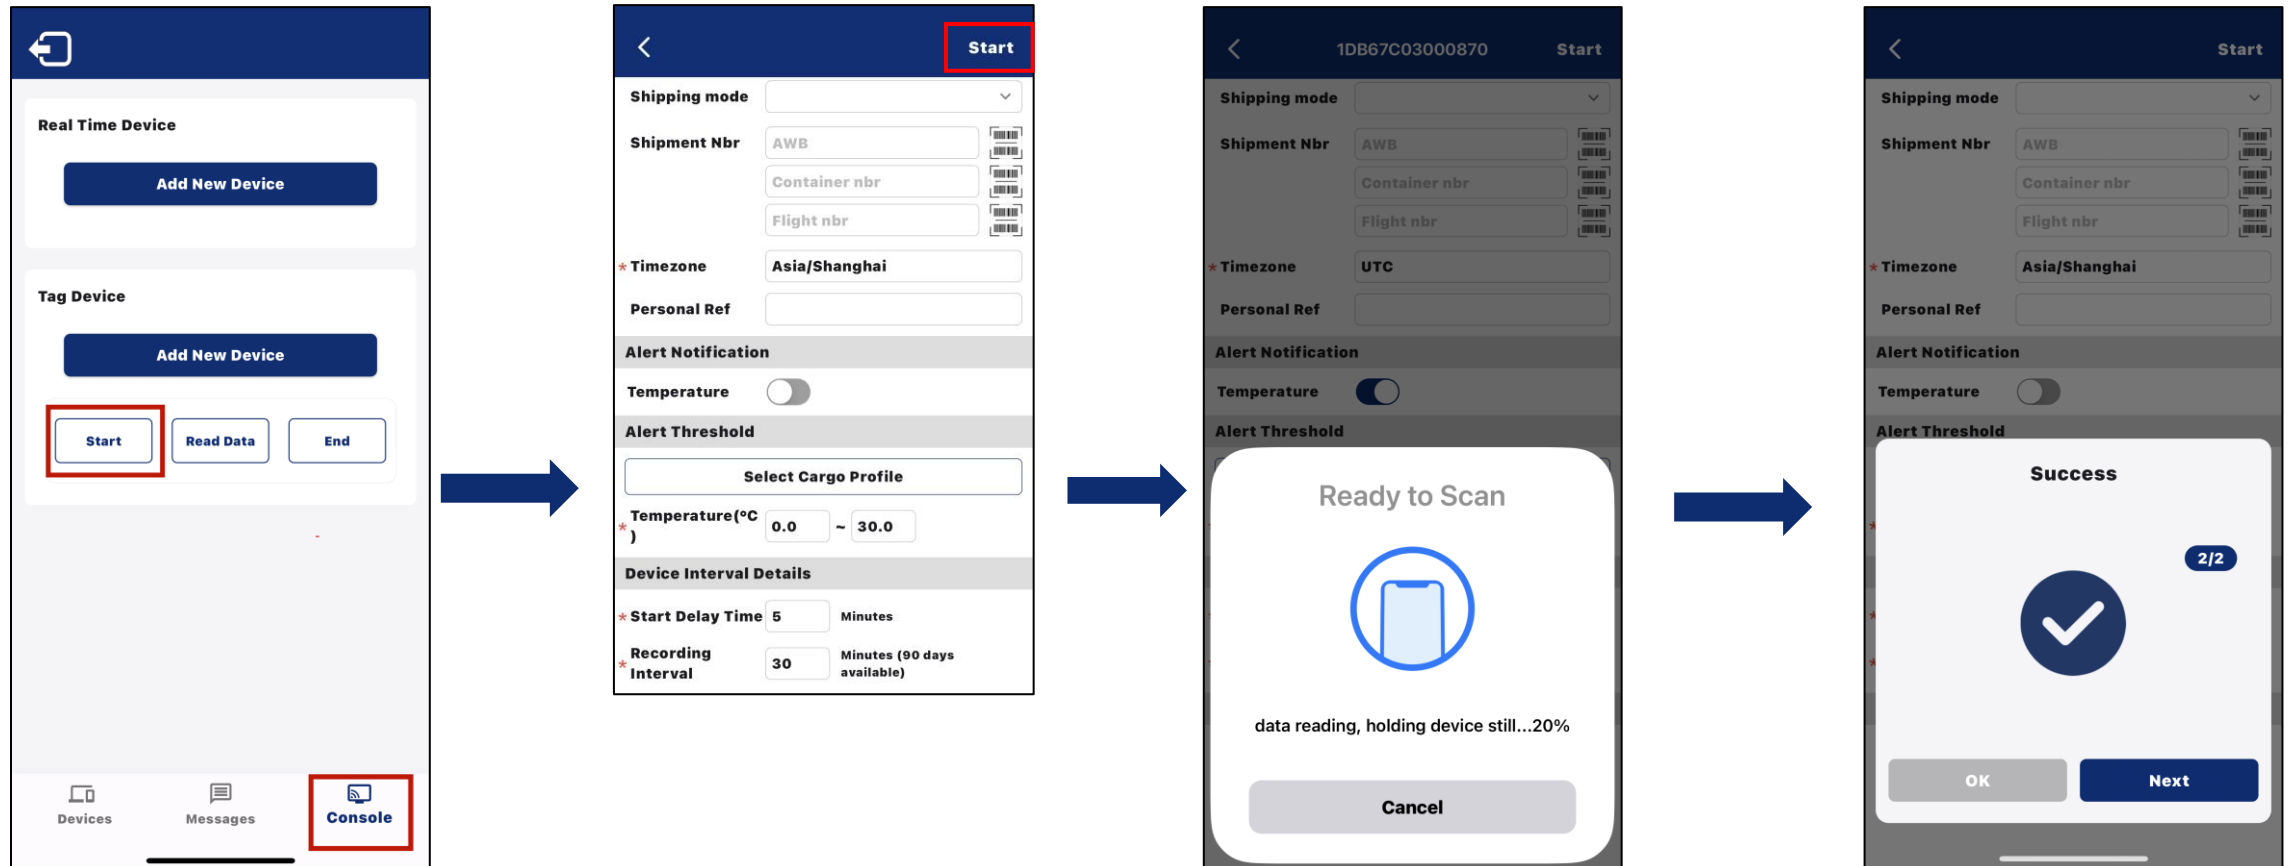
Real Time Device

Add New Device

Tag Device

Add New Device

Start

Read Data

End

Devices

Messages

Console

Start

Shipping mode

Shipment Nbr

AWB

Container nbr

Flight nbr

* Timezone

Asia/Shanghai

Personal Ref

Alert Notification

Temperature

Alert Threshold

Select Cargo Profile

* Temperature(°C )

0.0

~

30.0

Device Interval Details

* Start Delay Time

5

Minutes

* Recording Interval

30

Minutes (90 days available)

1DB67C03000870

Start

Shipping mode

Shipment Nbr

AWB

Container nbr

Flight nbr

* Timezone

UTC

Personal Ref

Alert Notification

Temperature

Alert Threshold

Ready to Scan

data reading, holding device still...20%

Cancel

Start

Shipping mode

Shipment Nbr

AWB

Container nbr

Flight nbr

* Timezone

Asia/Shanghai

Personal Ref

Alert Notification

Temperature

Alert Threshold

Success

2/2

OK

Next